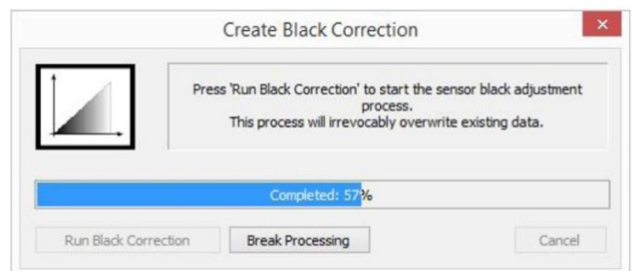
Create Black Correction

×

Press 'Run Black Correction' to start the sensor black adjustment process.
This process will irrevocably overwrite existing data.

Completed: 57%

Run Black Correction

Break Processing

Cancel